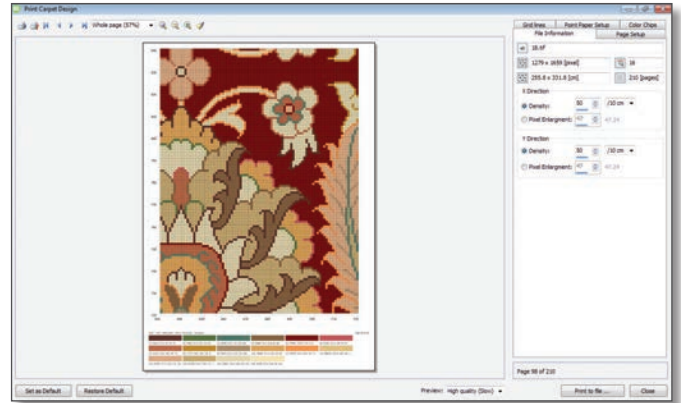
Print Carpet Design

Whole page (57%)

Grid lines | Point Paper Setup | Color Chips
File Information | Page Setup

16.tif

1279 x 1659 [pixel]

16

255.8 x 331.8 [cm]

210 [pages]

X Direction

Density: 50 /10 cm

Pixel Enlargement: 47 47.24

Y Direction

Density: 50 /10 cm

Pixel Enlargement: 47 47.24

Page 98 of 210

Set as Default

Restore Default

Preview: High quality (Slow)

Print to file ...

Close